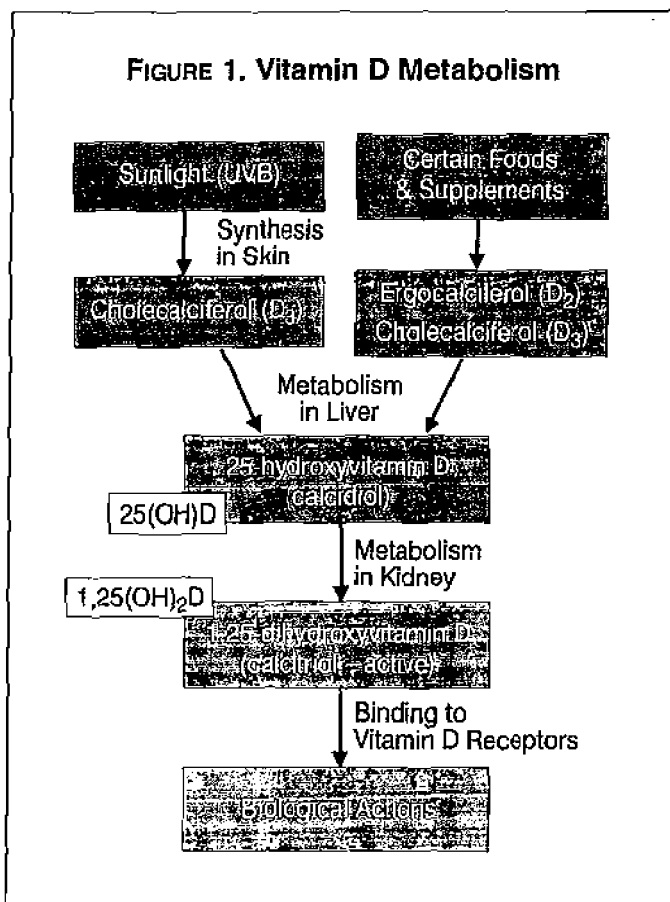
FIGURE 1. Vitamin D Metabolism

Sunlight (UVB)

Certain Foods & Supplements

Synthesis in Skin

Cholecalciferol ($D_3$)

Ergocalciferol ($D_2$) Cholecalciferol ($D_3$)

Metabolism in Liver

25-hydroxyvitamin D (calcidiol)

25(OH)D

Metabolism in Kidney

1,25(OH)$_2$D

1,25-dihydroxyvitamin D (calcitriol – active)

Binding to Vitamin D Receptors

Biological Actions